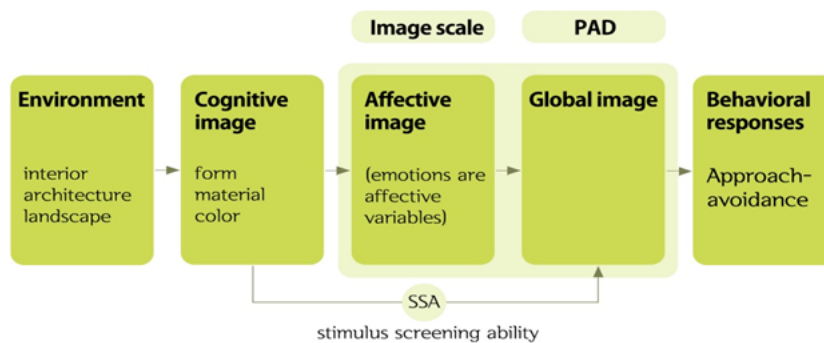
Image scale

PAD

Environment

interior architecture landscape

Cognitive image

form material color

Affective image

(emotions are affective variables)

Global image

Behavioral responses

Approach-avoidance

SSA

stimulus screening ability